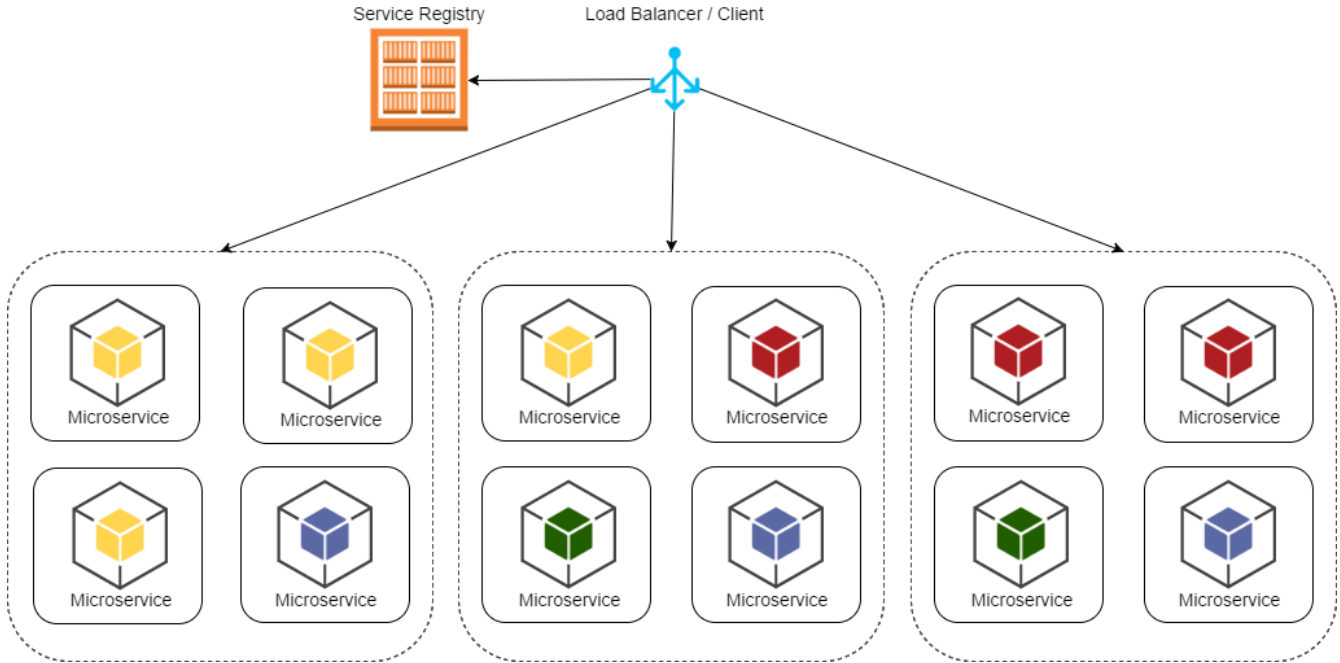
Service Registry

Load Balancer / Client

Microservice

Microservice

Microservice

Microservice

Microservice

Microservice

Microservice

Microservice

Microservice

Microservice

Microservice

Microservice